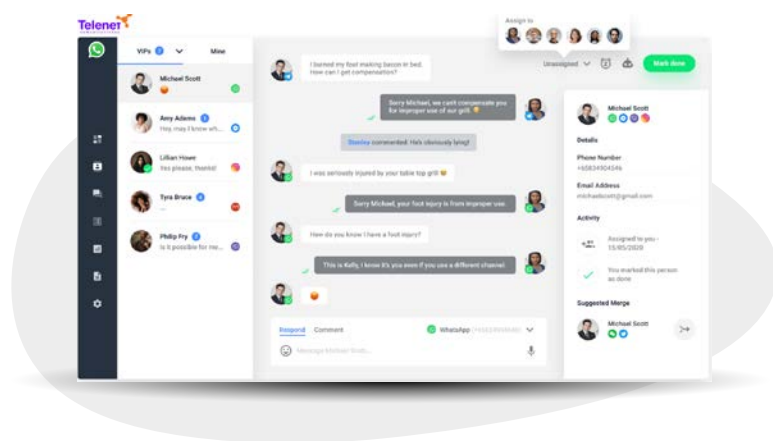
Telenet

Assign to

VIPs 2 Mine

Michael Scott

Amy Adams 1
Hey, may I know wh...

Lillian Howe
Yes please, thanks!

Tyra Bruce 4

Philip Fry 2
Is it possible for me...

I burned my foot making bacon in bed. How can I get compensation?

Unassigned

Mark done

Sorry Michael, we can't compensate you for improper use of our grill.

Stanley commented: He's obviously lying!

I was seriously injured by your table top grill

Sorry Michael, your foot injury is from improper use.

How do you know I have a foot injury?

This is Kelly, I know it's you even if you use a different channel.

Respond Comment

WhatsApp

Message Michael Scott...

Michael Scott

Details

Phone Number
+65834904346

Email Address
michaelscott@gmail.com

Activity

Assigned to you - 15/05/2020

You marked this person as done

Suggested Merge

Michael Scott